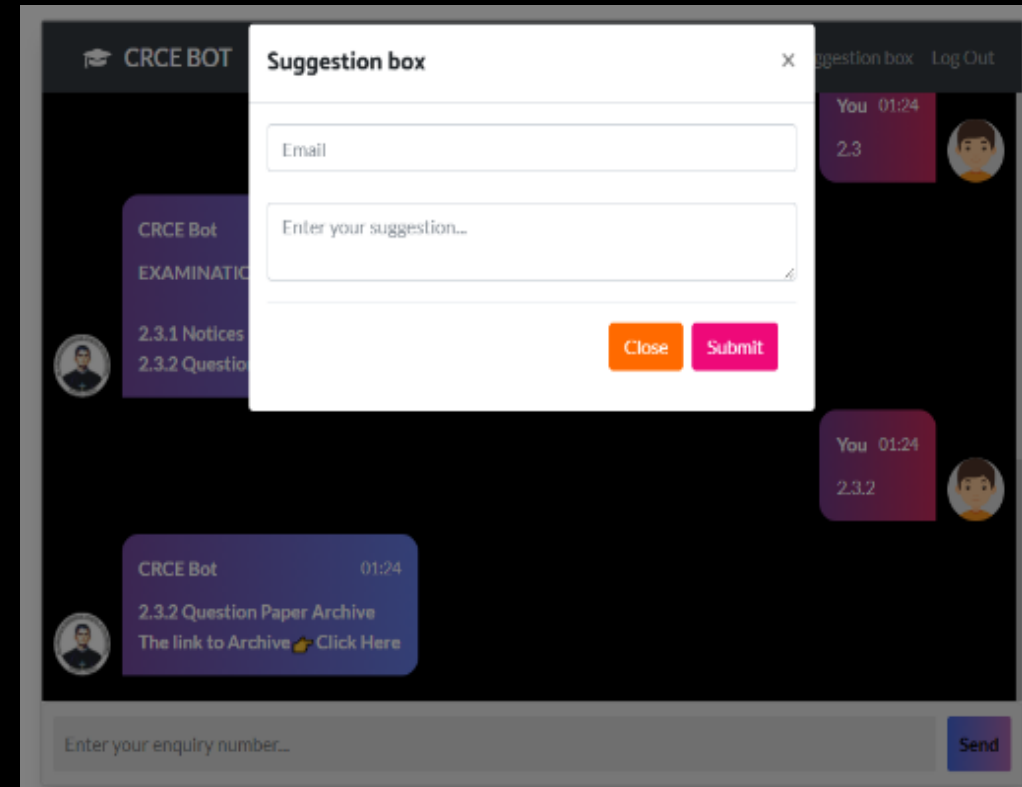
CRCE BOT

Suggestion box ×

ggestion box Log Out

Email

Enter your suggestion...

Close Submit

You 01:24
2.3

CRCE Bot
EXAMINATIC

2.3.1 Notices
2.3.2 Questio

You 01:24
2.3.2

CRCE Bot 01:24
2.3.2 Question Paper Archive
The link to Archive 👉 Click Here

Enter your enquiry number...

Send